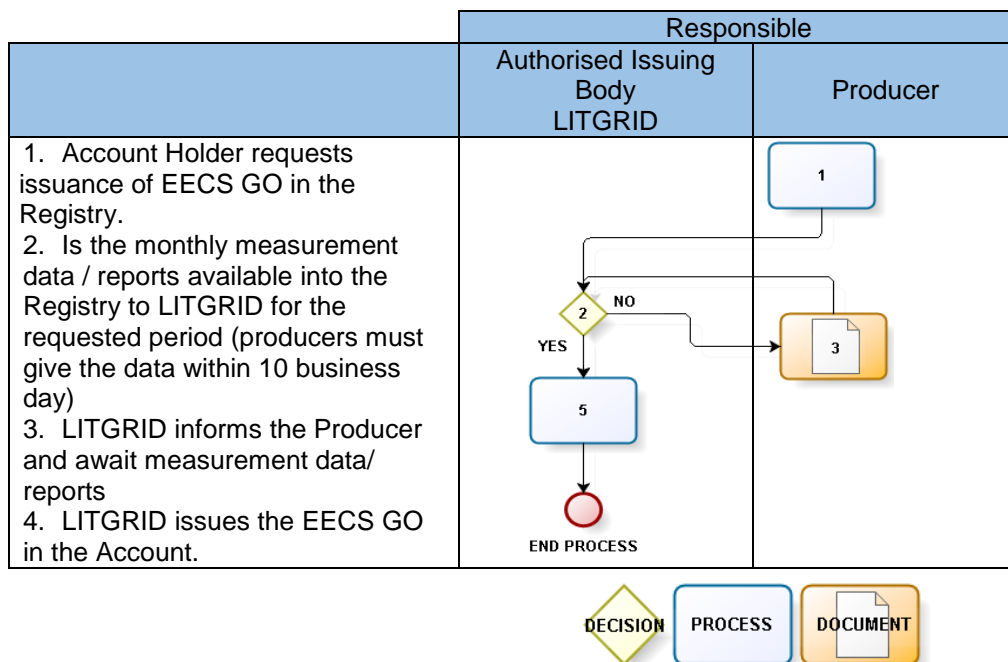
| | Responsible | |
|---|---|---|
| | Authorised Issuing Body LITGRID | Producer |
| 1. Account Holder requests issuance of EECS GO in the Registry. 2. Is the monthly measurement data / reports available into the Registry to LITGRID for the requested period (producers must give the data within 10 business day) 3. LITGRID informs the Producer and await measurement data/ reports 4. LITGRID issues the EECS GO in the Account. | 2 NO YES 5 END PROCESS | 1 3 |

DECISION PROCESS DOCUMENT